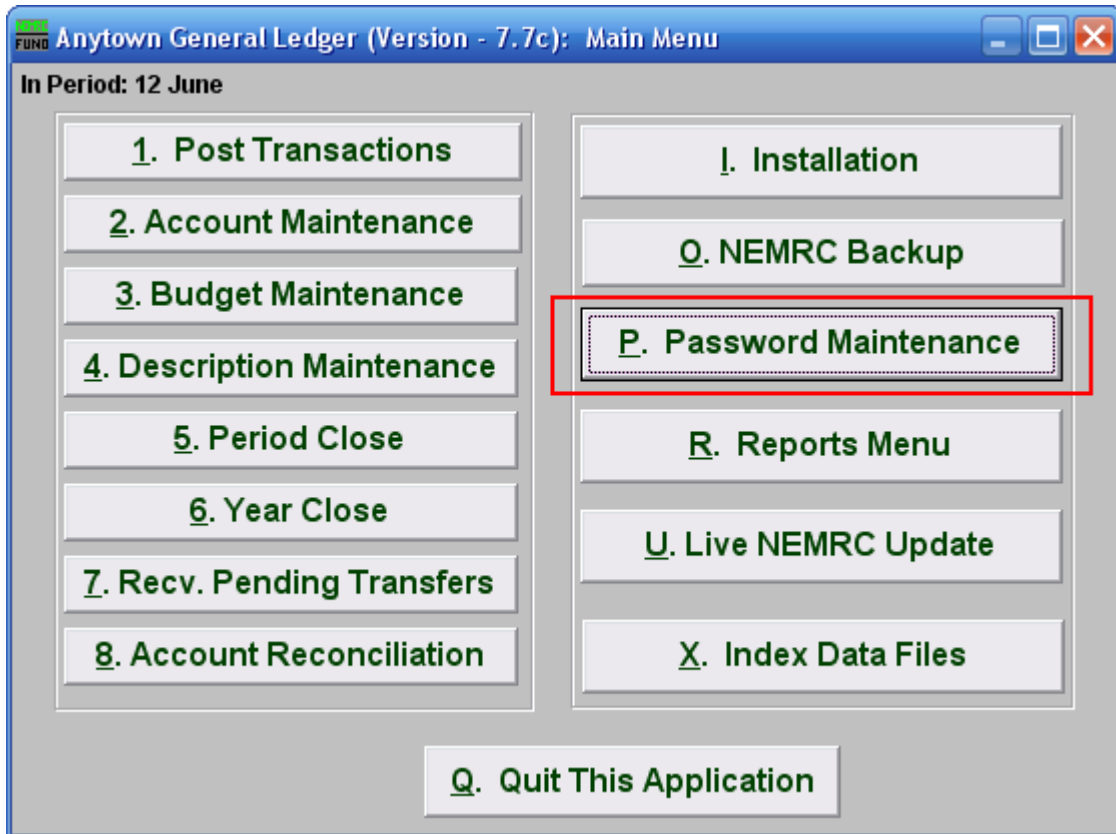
NEMRC FUND Anytown General Ledger (Version - 7.7c): Main Menu

In Period: 12 June

1. Post Transactions

2. Account Maintenance

3. Budget Maintenance

4. Description Maintenance

5. Period Close

6. Year Close

7. Recv. Pending Transfers

8. Account Reconciliation

I. Installation

O. NEMRC Backup

P. Password Maintenance

R. Reports Menu

U. Live NEMRC Update

X. Index Data Files

Q. Quit This Application